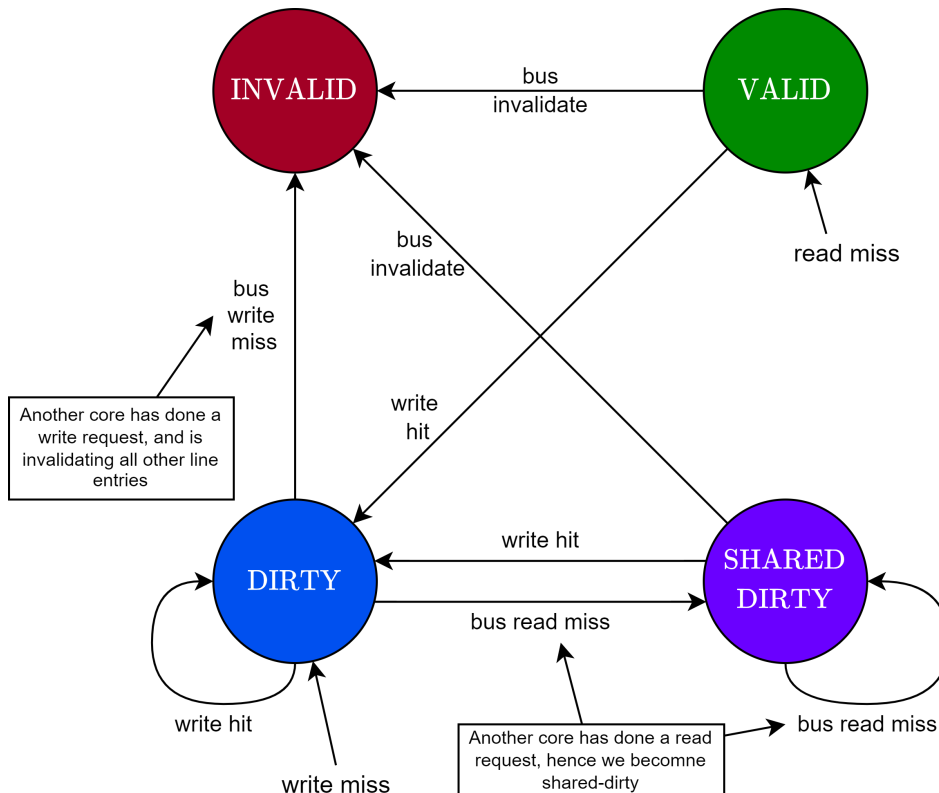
INVALID

bus invalidate

VALID

read miss

bus invalidate

bus write miss

Another core has done a write request, and is invalidating all other line entries

write hit

DIRTY

write hit

SHARED DIRTY

bus read miss

write hit

write miss

Another core has done a read request, hence we becomne shared-dirty

bus read miss